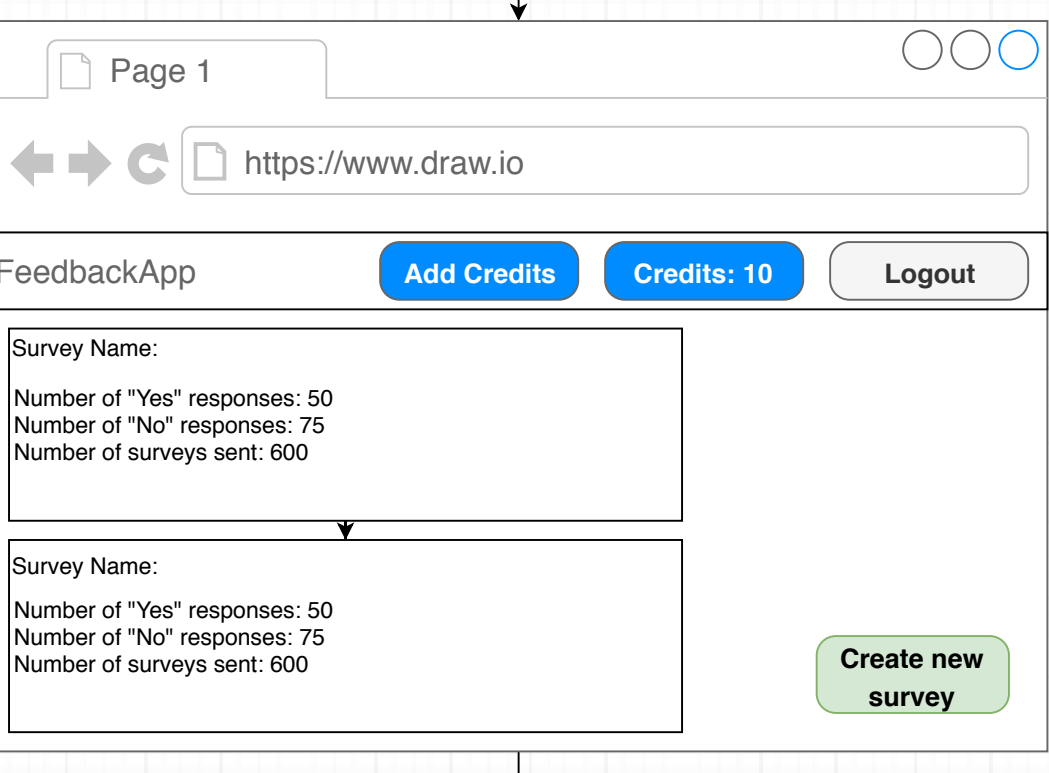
Page 1

https://www.draw.io

FeedbackApp

Add Credits

Credits: 10

Logout

Survey Name:

Number of "Yes" responses: 50
Number of "No" responses: 75
Number of surveys sent: 600

Survey Name:

Number of "Yes" responses: 50
Number of "No" responses: 75
Number of surveys sent: 600

Create new survey